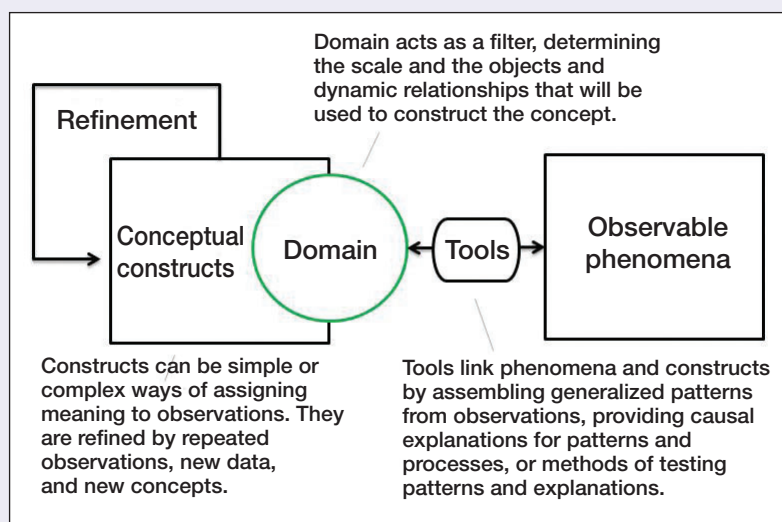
Domain acts as a filter, determining the scale and the objects and dynamic relationships that will be used to construct the concept.

Refinement

Conceptual constructs

Domain

Tools

Observable phenomena

Constructs can be simple or complex ways of assigning meaning to observations. They are refined by repeated observations, new data, and new concepts.

Tools link phenomena and constructs by assembling generalized patterns from observations, providing causal explanations for patterns and processes, or methods of testing patterns and explanations.